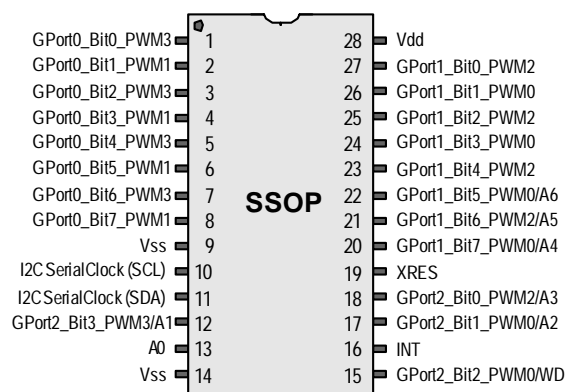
GPort0_Bit0_PWM3 1
GPort0_Bit1_PWM1 2
GPort0_Bit2_PWM3 3
GPort0_Bit3_PWM1 4
GPort0_Bit4_PWM3 5
GPort0_Bit5_PWM1 6
GPort0_Bit6_PWM3 7
GPort0_Bit7_PWM1 8
Vss 9
I2C SerialClock (SCL) 10
I2C SerialClock (SDA) 11
GPort2_Bit3_PWM3/A1 12
A0 13
Vss 14

SSOP

28 Vdd
27 GPort1_Bit0_PWM2
26 GPort1_Bit1_PWM0
25 GPort1_Bit2_PWM2
24 GPort1_Bit3_PWM0
23 GPort1_Bit4_PWM2
22 GPort1_Bit5_PWM0/A6
21 GPort1_Bit6_PWM2/A5
20 GPort1_Bit7_PWM0/A4
19 XRES
18 GPort2_Bit0_PWM2/A3
17 GPort2_Bit1_PWM0/A2
16 INT
15 GPort2_Bit2_PWM0/WD